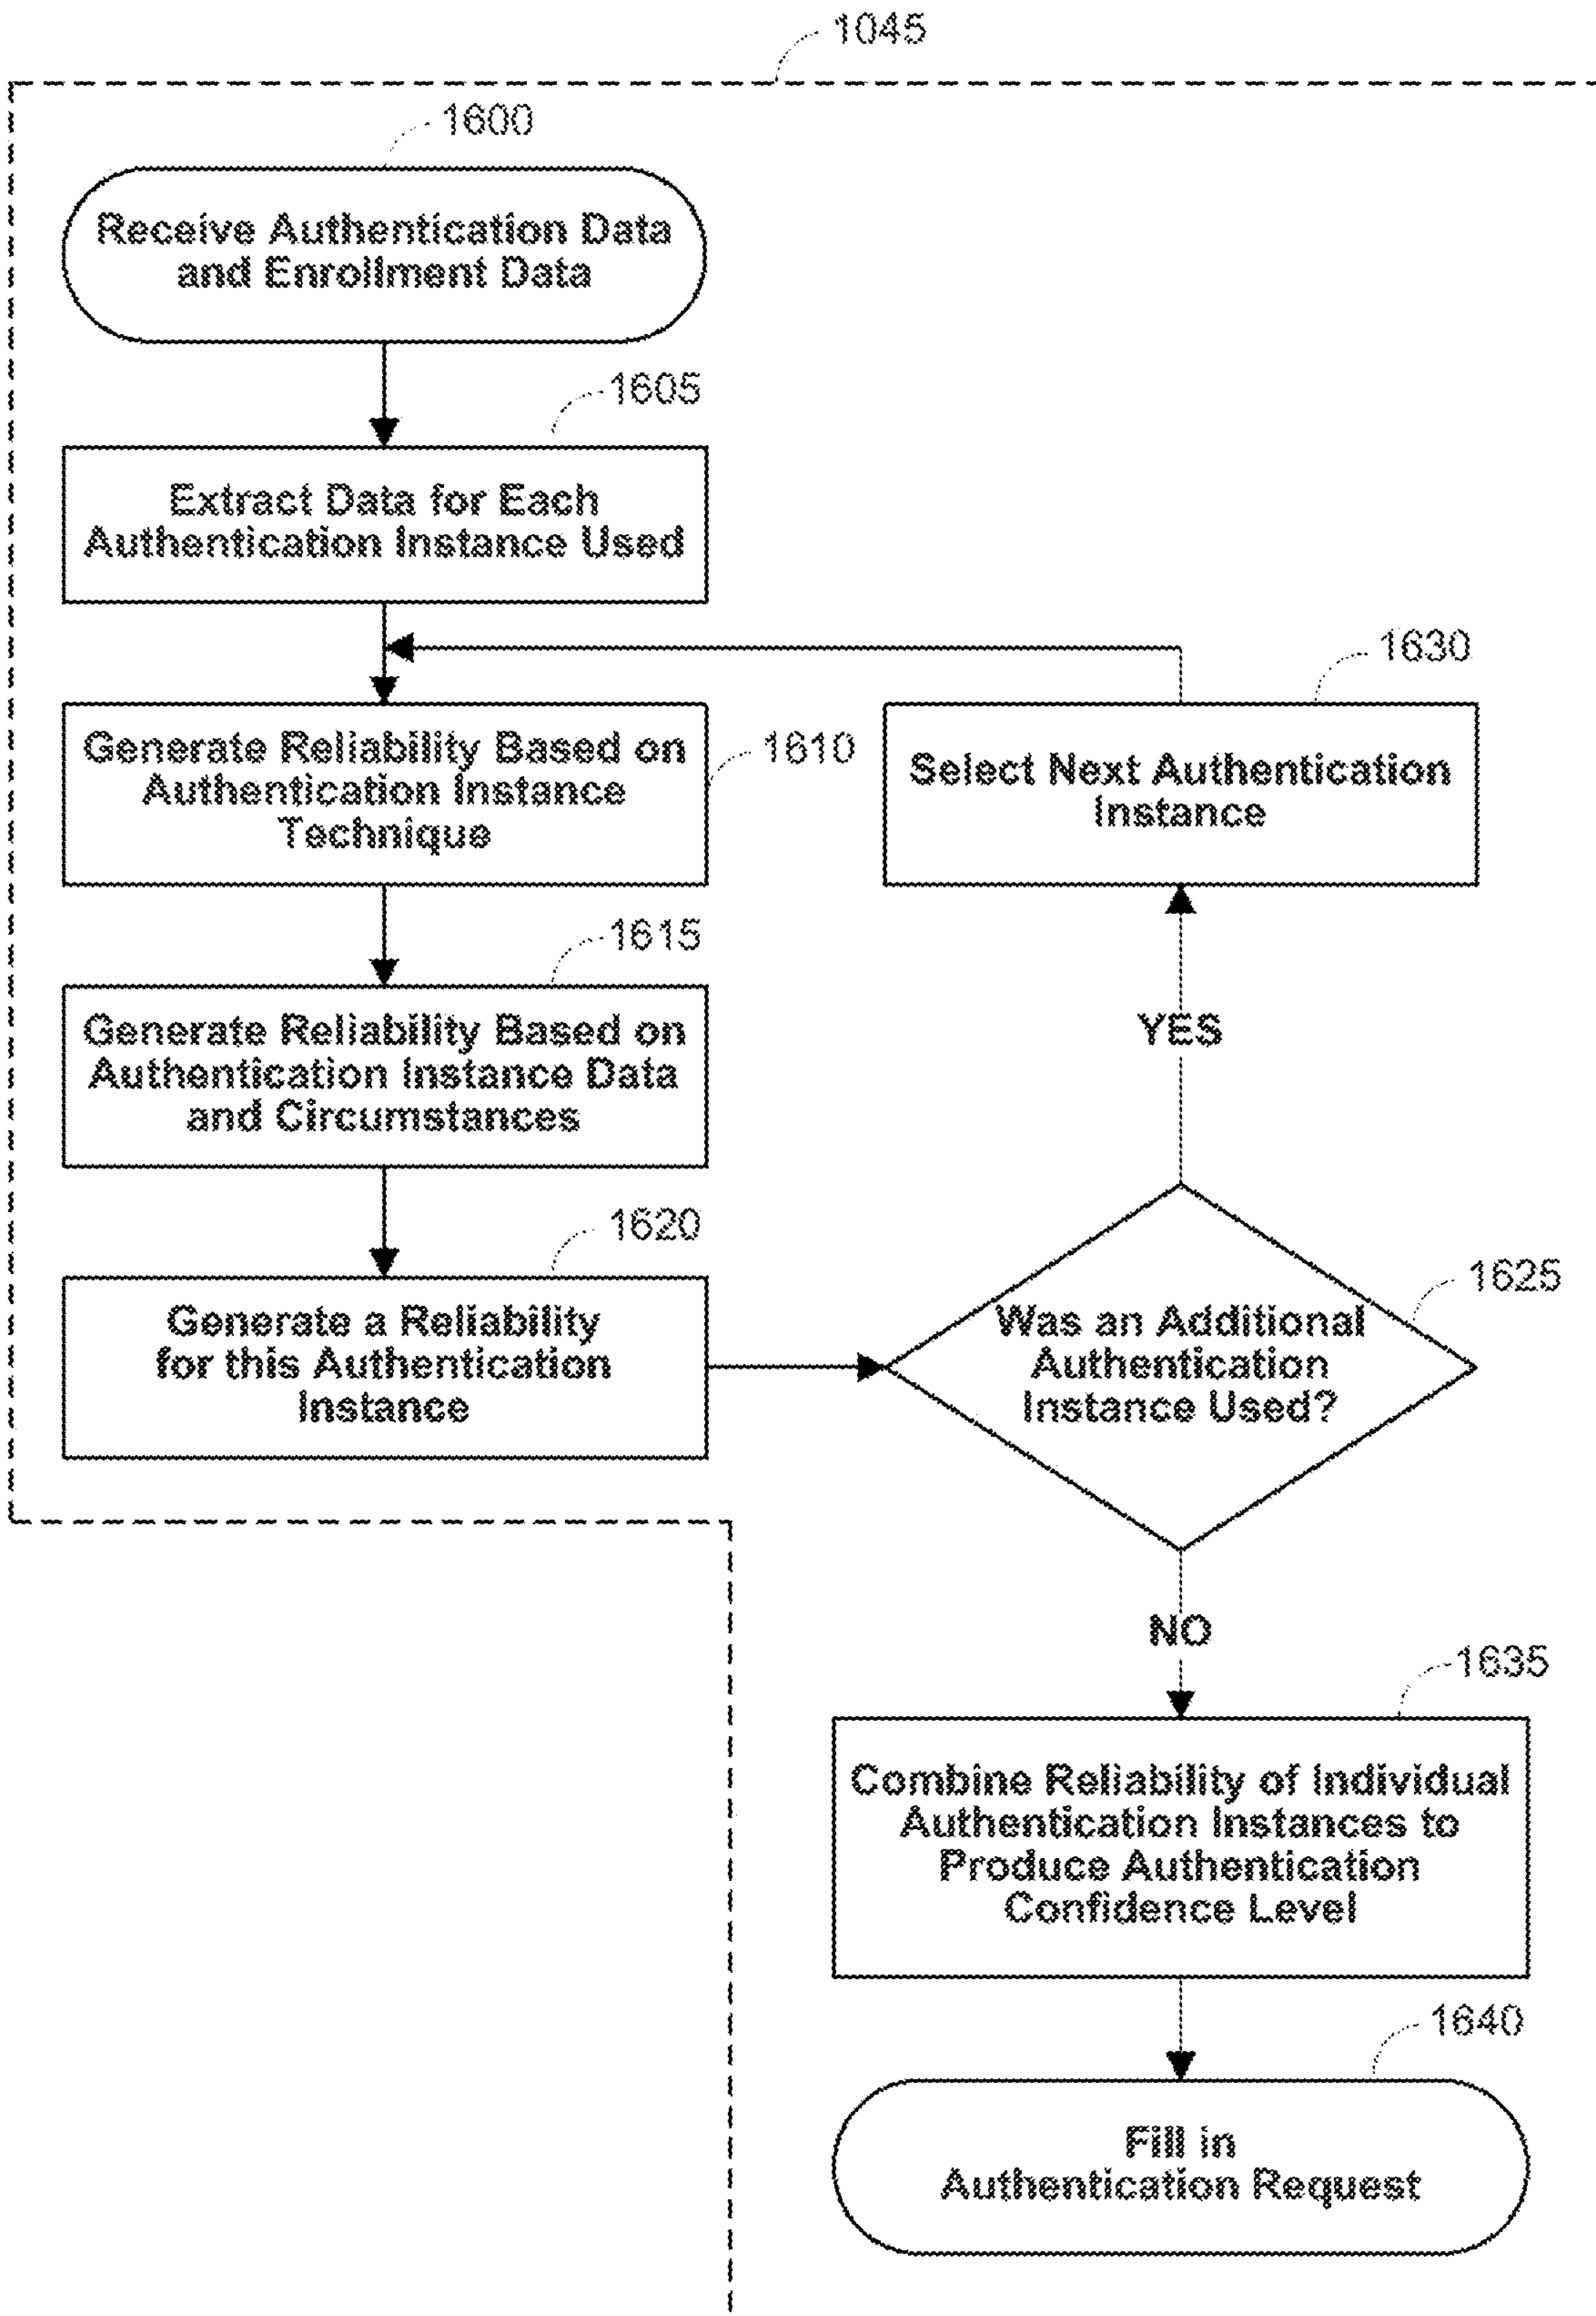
1045

1600

Receive Authentication Data and Enrollment Data

1605

Extract Data for Each Authentication Instance Used

1630

Select Next Authentication Instance

Generate Reliability Based on Authentication Instance Technique

1610

1615

Generate Reliability Based on Authentication Instance Data and Circumstances

YES

1620

Generate a Reliability for this Authentication Instance

Was an Additional Authentication Instance Used?

1625

NO

1635

Combine Reliability of Individual Authentication Instances to Produce Authentication Confidence Level

1640

Fill in Authentication Request